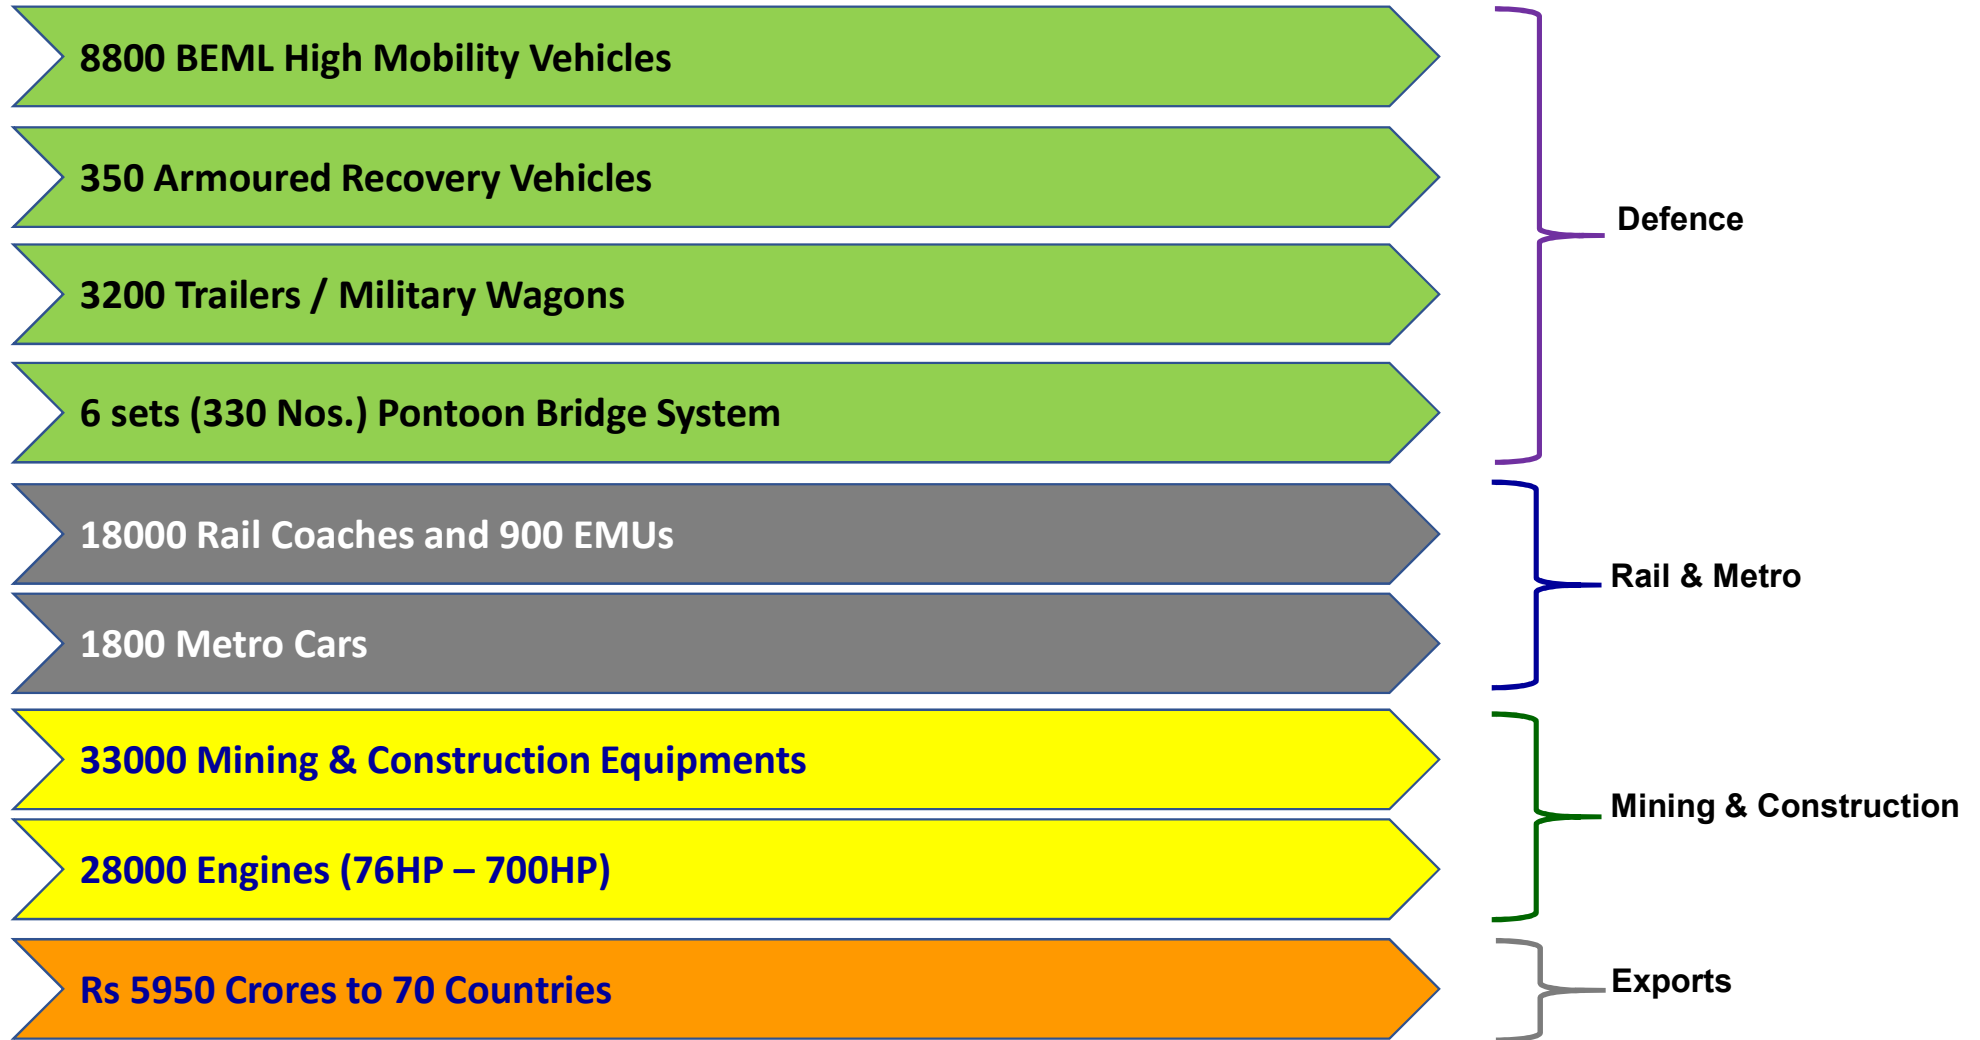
8800 BEML High Mobility Vehicles

350 Armoured Recovery Vehicles

3200 Trailers / Military Wagons

6 sets (330 Nos.) Pontoon Bridge System

Defence

18000 Rail Coaches and 900 EMUs

1800 Metro Cars

Rail & Metro

33000 Mining & Construction Equipments

28000 Engines (76HP – 700HP)

Mining & Construction

Rs 5950 Crores to 70 Countries

Exports